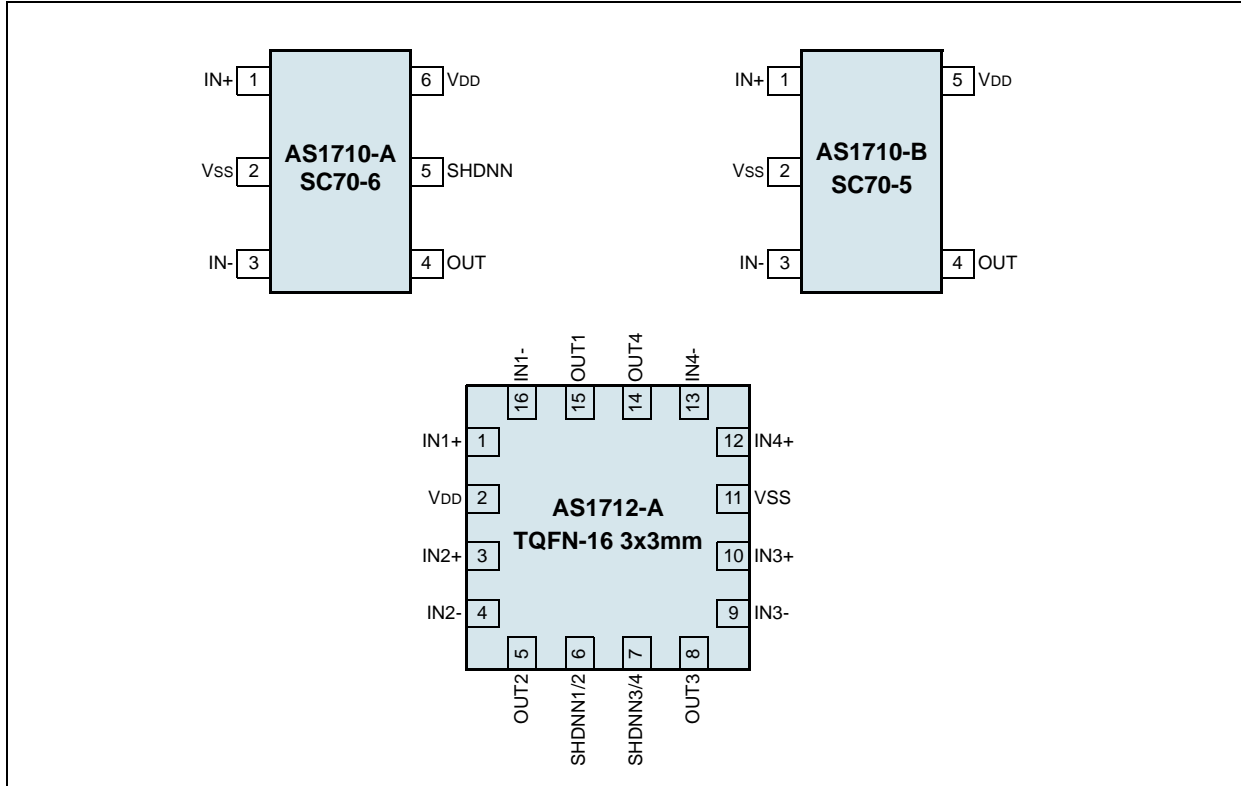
IN+ 1
Vss 2
IN- 3
6 VDD
5 SHDNN
4 OUT
AS1710-A
SC70-6

IN+ 1
Vss 2
IN- 3
5 VDD
4 OUT
AS1710-B
SC70-5

IN1- 16
OUT1 15
OUT4 14
IN4- 13
IN1+ 1
VDD 2
IN2+ 3
IN2- 4
12 IN4+
11 VSS
10 IN3+
9 IN3-
AS1712-A
TQFN-16 3x3mm
5 OUT2
6 SHDNN1/2
7 SHDNN3/4
8 OUT3